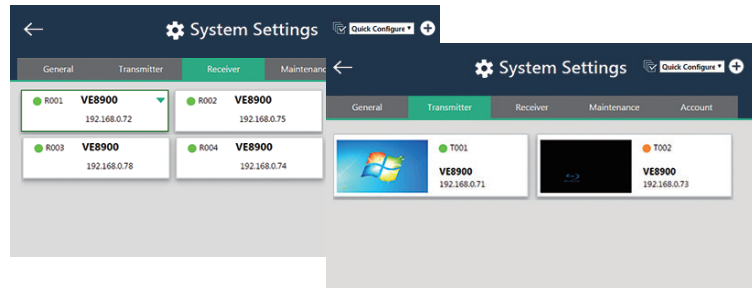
System Settings

Quick Configure ▾

General

Transmitter

Receiver

Maintenanc

R001 VE8900
192.168.0.72

R002 VE8900
192.168.0.75

R003 VE8900
192.168.0.78

R004 VE8900
192.168.0.74

System Settings

Quick Configure ▾

General

Transmitter

Receiver

Maintenance

Account

T001
VE8900
192.168.0.71

T002
VE8900
192.168.0.73